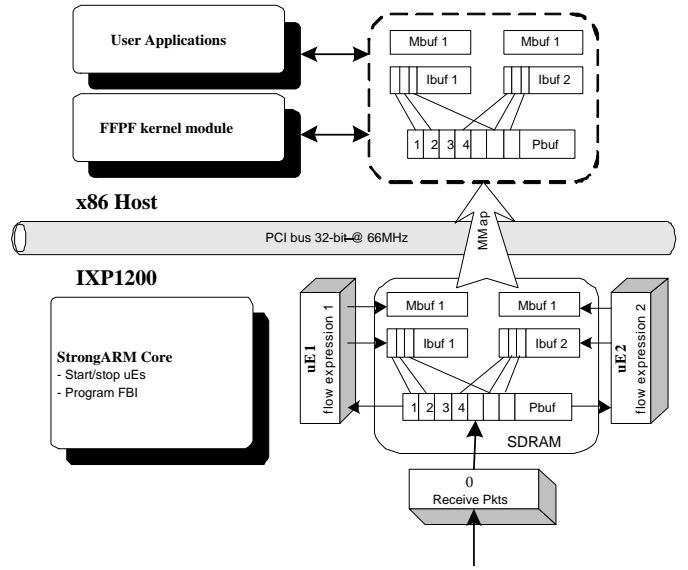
User Applications

FFPF kernel module

Mbuf 1

Mbuf 1

Ibuf 1

Ibuf 2

1 2 3 4

Pbuf

x86 Host

MMap

PCI bus 32-bit @ 66MHz

IXP1200

StrongARM Core
- Start/stop uEs
- Program FBI

uE1
flow expression 1

Mbuf 1

Mbuf 1

Ibuf 1

Ibuf 2

1 2 3 4

Pbuf

SDRAM

uE2
flow expression 2

0
Receive Pkts